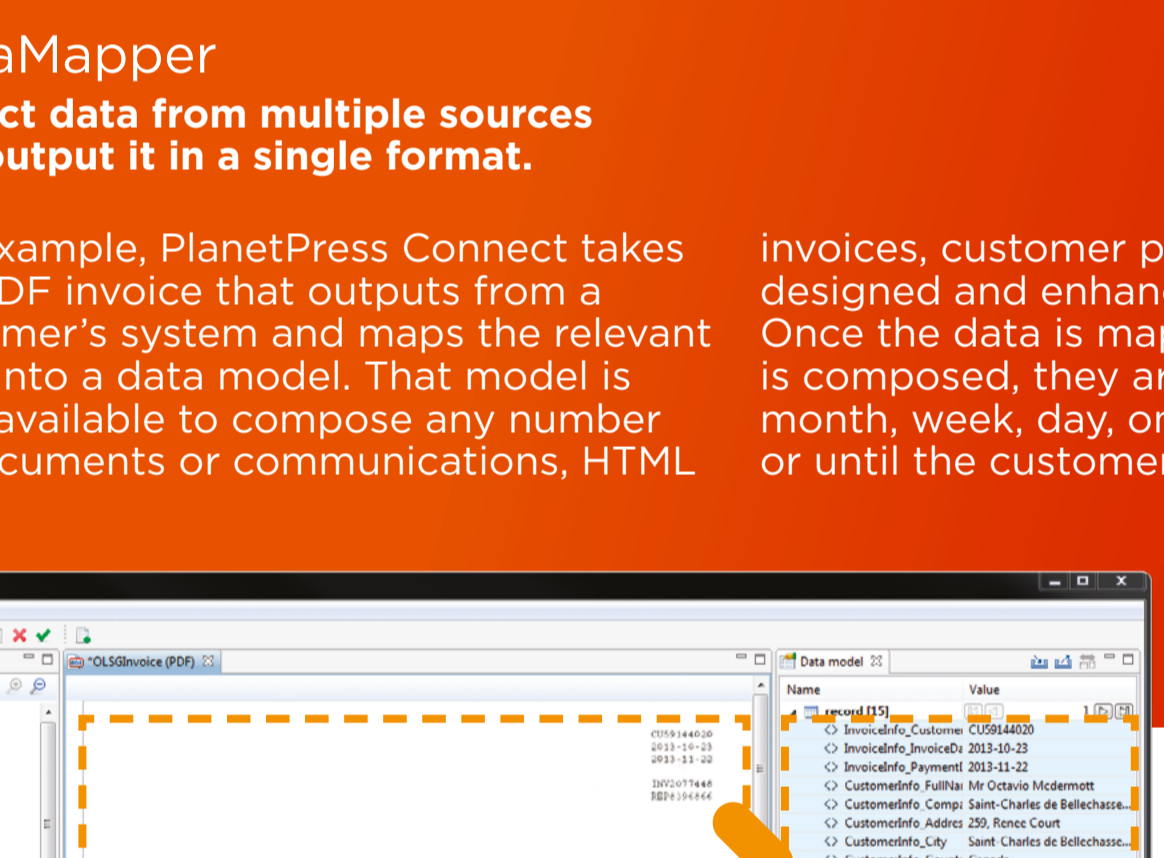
aMapper
ct data from multiple sources
utput it in a single format.

xample, PlanetPress Connect takes
DF invoice that outputs from a
mer's system and maps the relevant
nto a data model. That model is
available to compose any number
cuments or communications, HTML

invoices, customer p
designed and enhan
Once the data is ma
is composed, they a
month, week, day, o
or until the custome

*OLSGInvoice (PDF)

CU59144020
2013-10-23
2013-11-22
INV2077446
REP8196866

Data model

| Name | Value |
|---|---|
| record [15] | 1 |
| InvoiceInfo_Custome | CU59144020 |
| InvoiceInfo_InvoiceDa | 2013-10-23 |
| InvoiceInfo_PaymentI | 2013-11-22 |
| CustomerInfo_FullNa | Mr Octavio Mcdermott |
| CustomerInfo_Comp | Saint-Charles de Bellechasse... |
| CustomerInfo_Addres | 259, Renee Court |
| CustomerInfo_City | Saint-Charles de Bellechasse... |